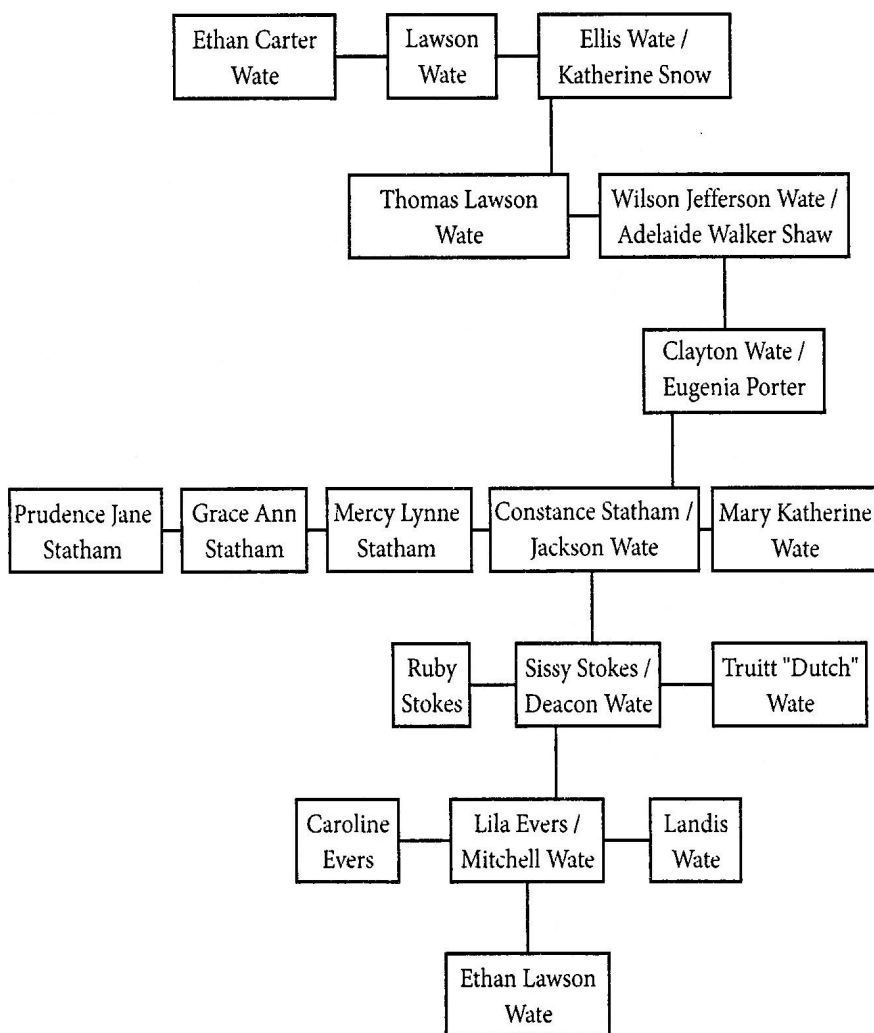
Ethan Carter Wate

Lawson Wate

Ellis Wate / Katherine Snow

Thomas Lawson Wate

Wilson Jefferson Wate / Adelaide Walker Shaw

Clayton Wate / Eugenia Porter

Prudence Jane Statham

Grace Ann Statham

Mercy Lynne Statham

Constance Statham / Jackson Wate

Mary Katherine Wate

Ruby Stokes

Sissy Stokes / Deacon Wate

Truitt "Dutch" Wate

Caroline Evers

Lila Evers / Mitchell Wate

Landis Wate

Ethan Lawson Wate